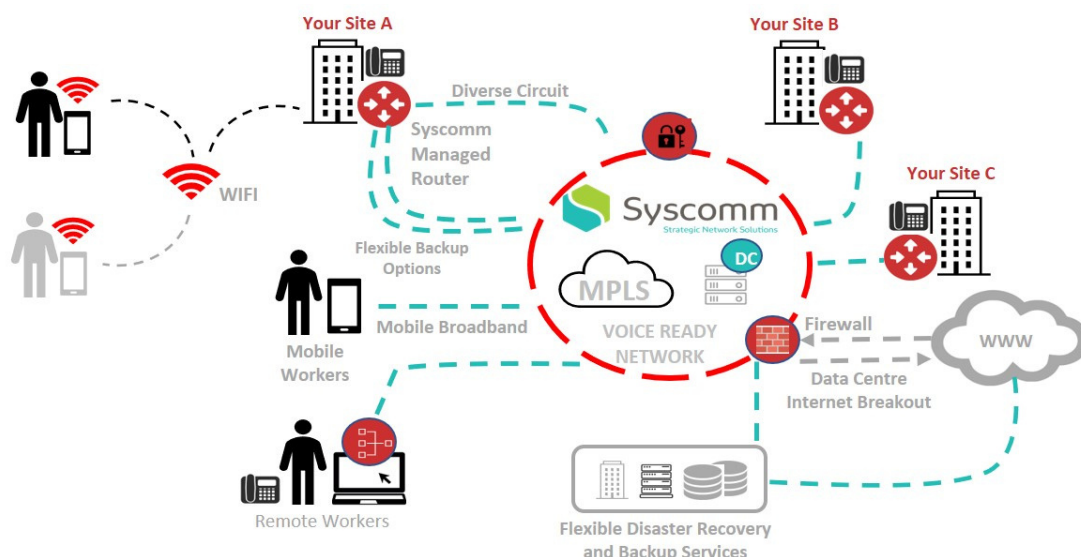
Your Site A

Your Site B

Diverse Circuit

Syscomm Managed Router

WIFI

Your Site C

Syscomm
Strategic Network Solutions

Flexible Backup Options

DC

MPLS

Mobile Broadband

VOICE READY NETWORK

Firewall

WWW

Mobile Workers

Data Centre Internet Breakout

Remote Workers

Flexible Disaster Recovery and Backup Services